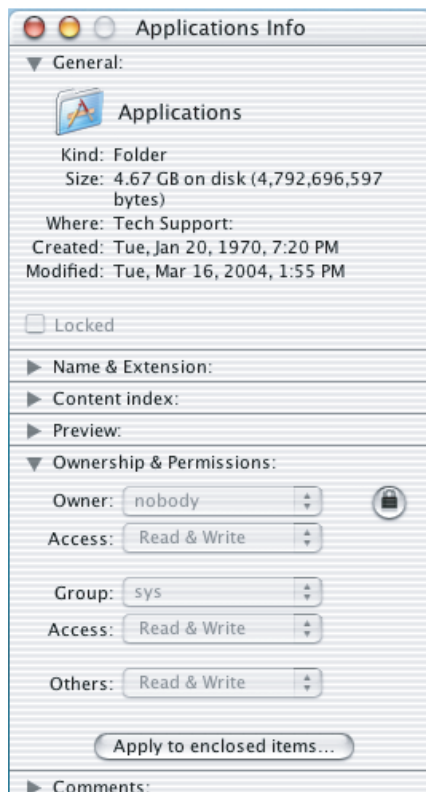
Applications Info

General:

Applications

Kind: Folder
Size: 4.67 GB on disk (4,792,696,597 bytes)
Where: Tech Support:
Created: Tue, Jan 20, 1970, 7:20 PM
Modified: Tue, Mar 16, 2004, 1:55 PM

Locked

Name & Extension:

Content index:

Preview:

Ownership & Permissions:

Owner: nobody
Access: Read & Write

Group: sys
Access: Read & Write

Others: Read & Write

Apply to enclosed items...

Comments: